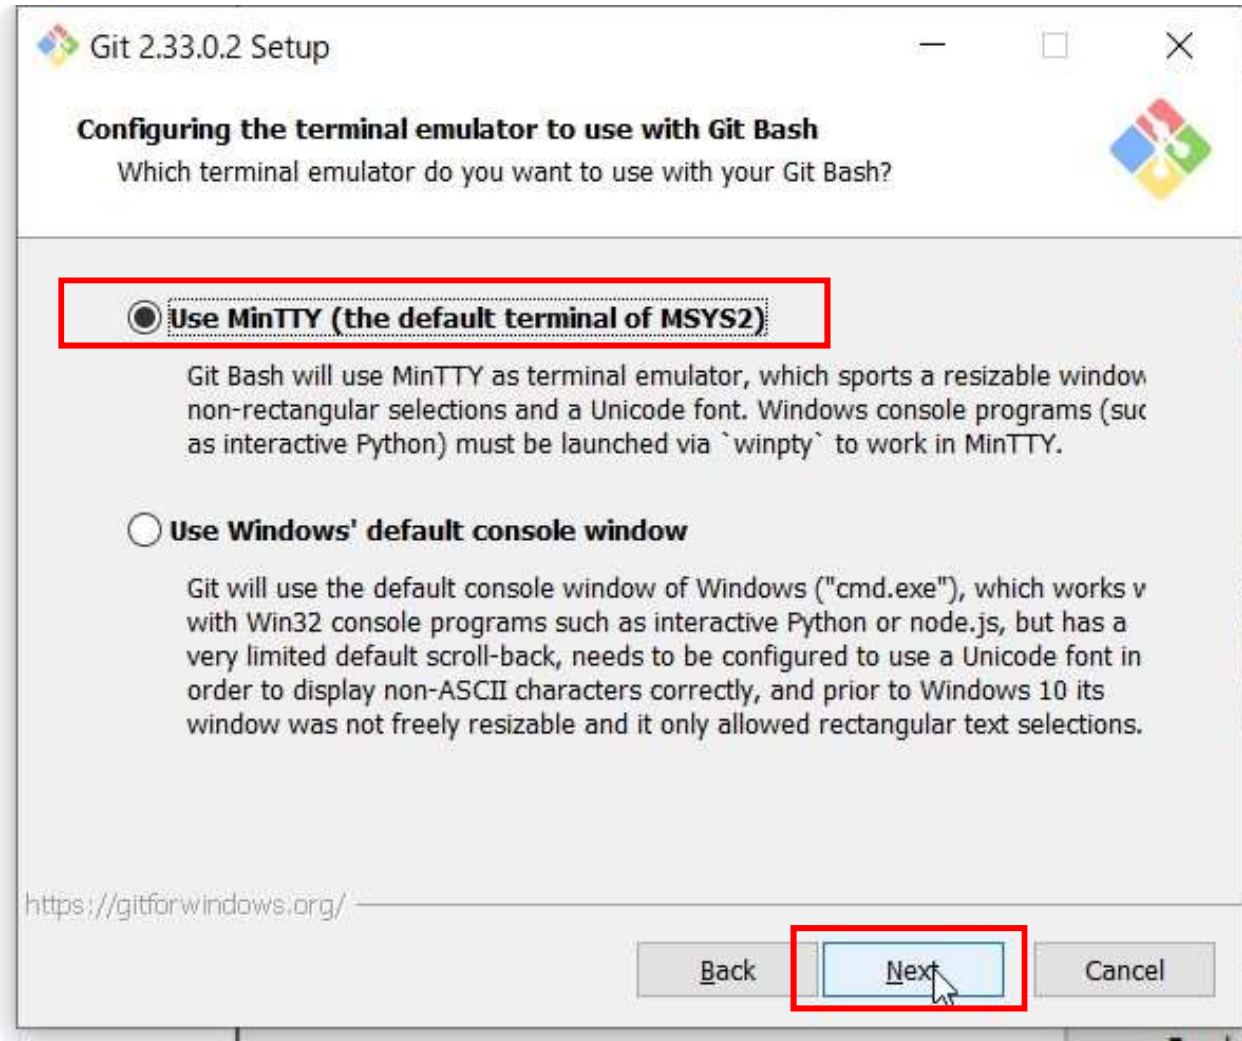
Git 2.33.0.2 Setup

Configuring the terminal emulator to use with Git Bash

Which terminal emulator do you want to use with your Git Bash?

Use MinTTY (the default terminal of MSYS2)

Git Bash will use MinTTY as terminal emulator, which sports a resizable window non-rectangular selections and a Unicode font. Windows console programs (suc as interactive Python) must be launched via `winpty` to work in MinTTY.

Use Windows' default console window

Git will use the default console window of Windows ("cmd.exe"), which works v with Win32 console programs such as interactive Python or node.js, but has a very limited default scroll-back, needs to be configured to use a Unicode font in order to display non-ASCII characters correctly, and prior to Windows 10 its window was not freely resizable and it only allowed rectangular text selections.

https://gitforwindows.org/

Back

Next

Cancel